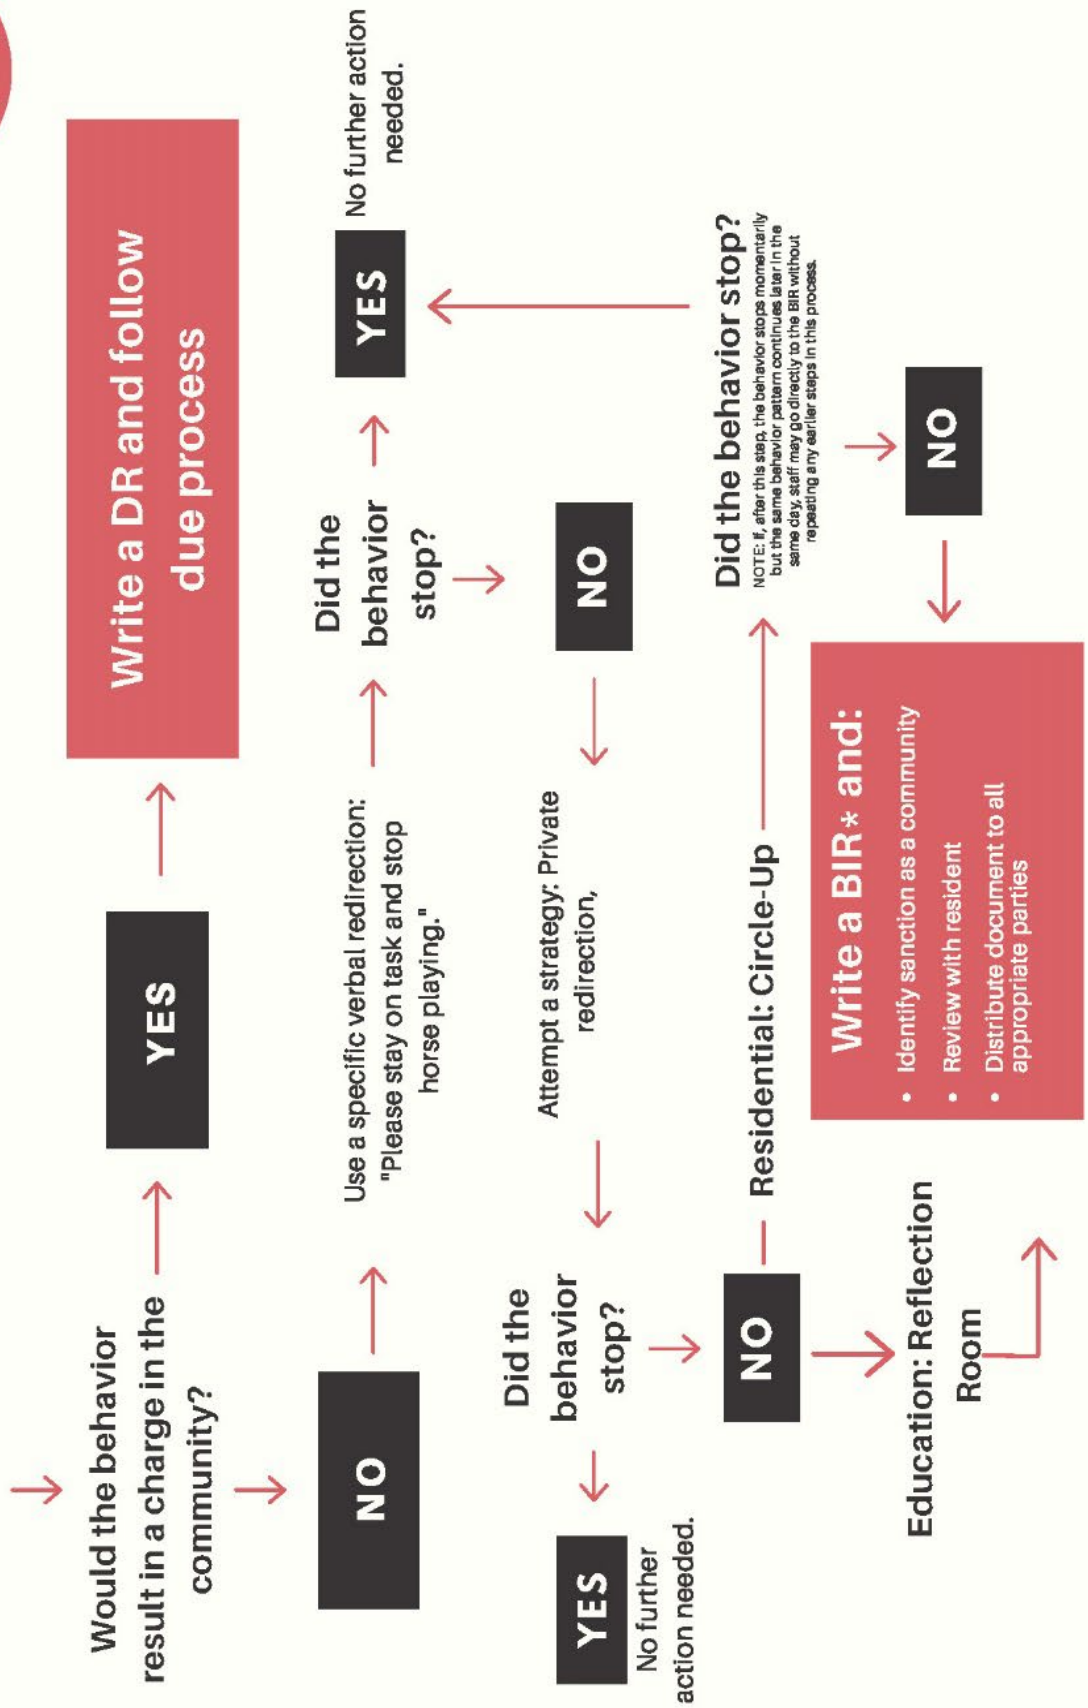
Would the behavior result in a charge in the community?

YES

Write a DR and follow due process

NO

Use a specific verbal redirection: "Please stay on task and stop horse playing."

Did the behavior stop?

YES

No further action needed.

NO

Attempt a strategy: Private redirection,

Did the behavior stop?

YES

No further action needed.

NO

Residential: Circle-Up

Education: Reflection Room

Did the behavior stop?

NOTE: If, after this step, the behavior stops momentarily but the same behavior pattern continues later in the same day, staff may go directly to the BIR without repeating any earlier steps in this process.

YES

No further action needed.

NO

Write a BIR* and:

• Identify sanction as a community
• Review with resident
• Distribute document to all appropriate parties